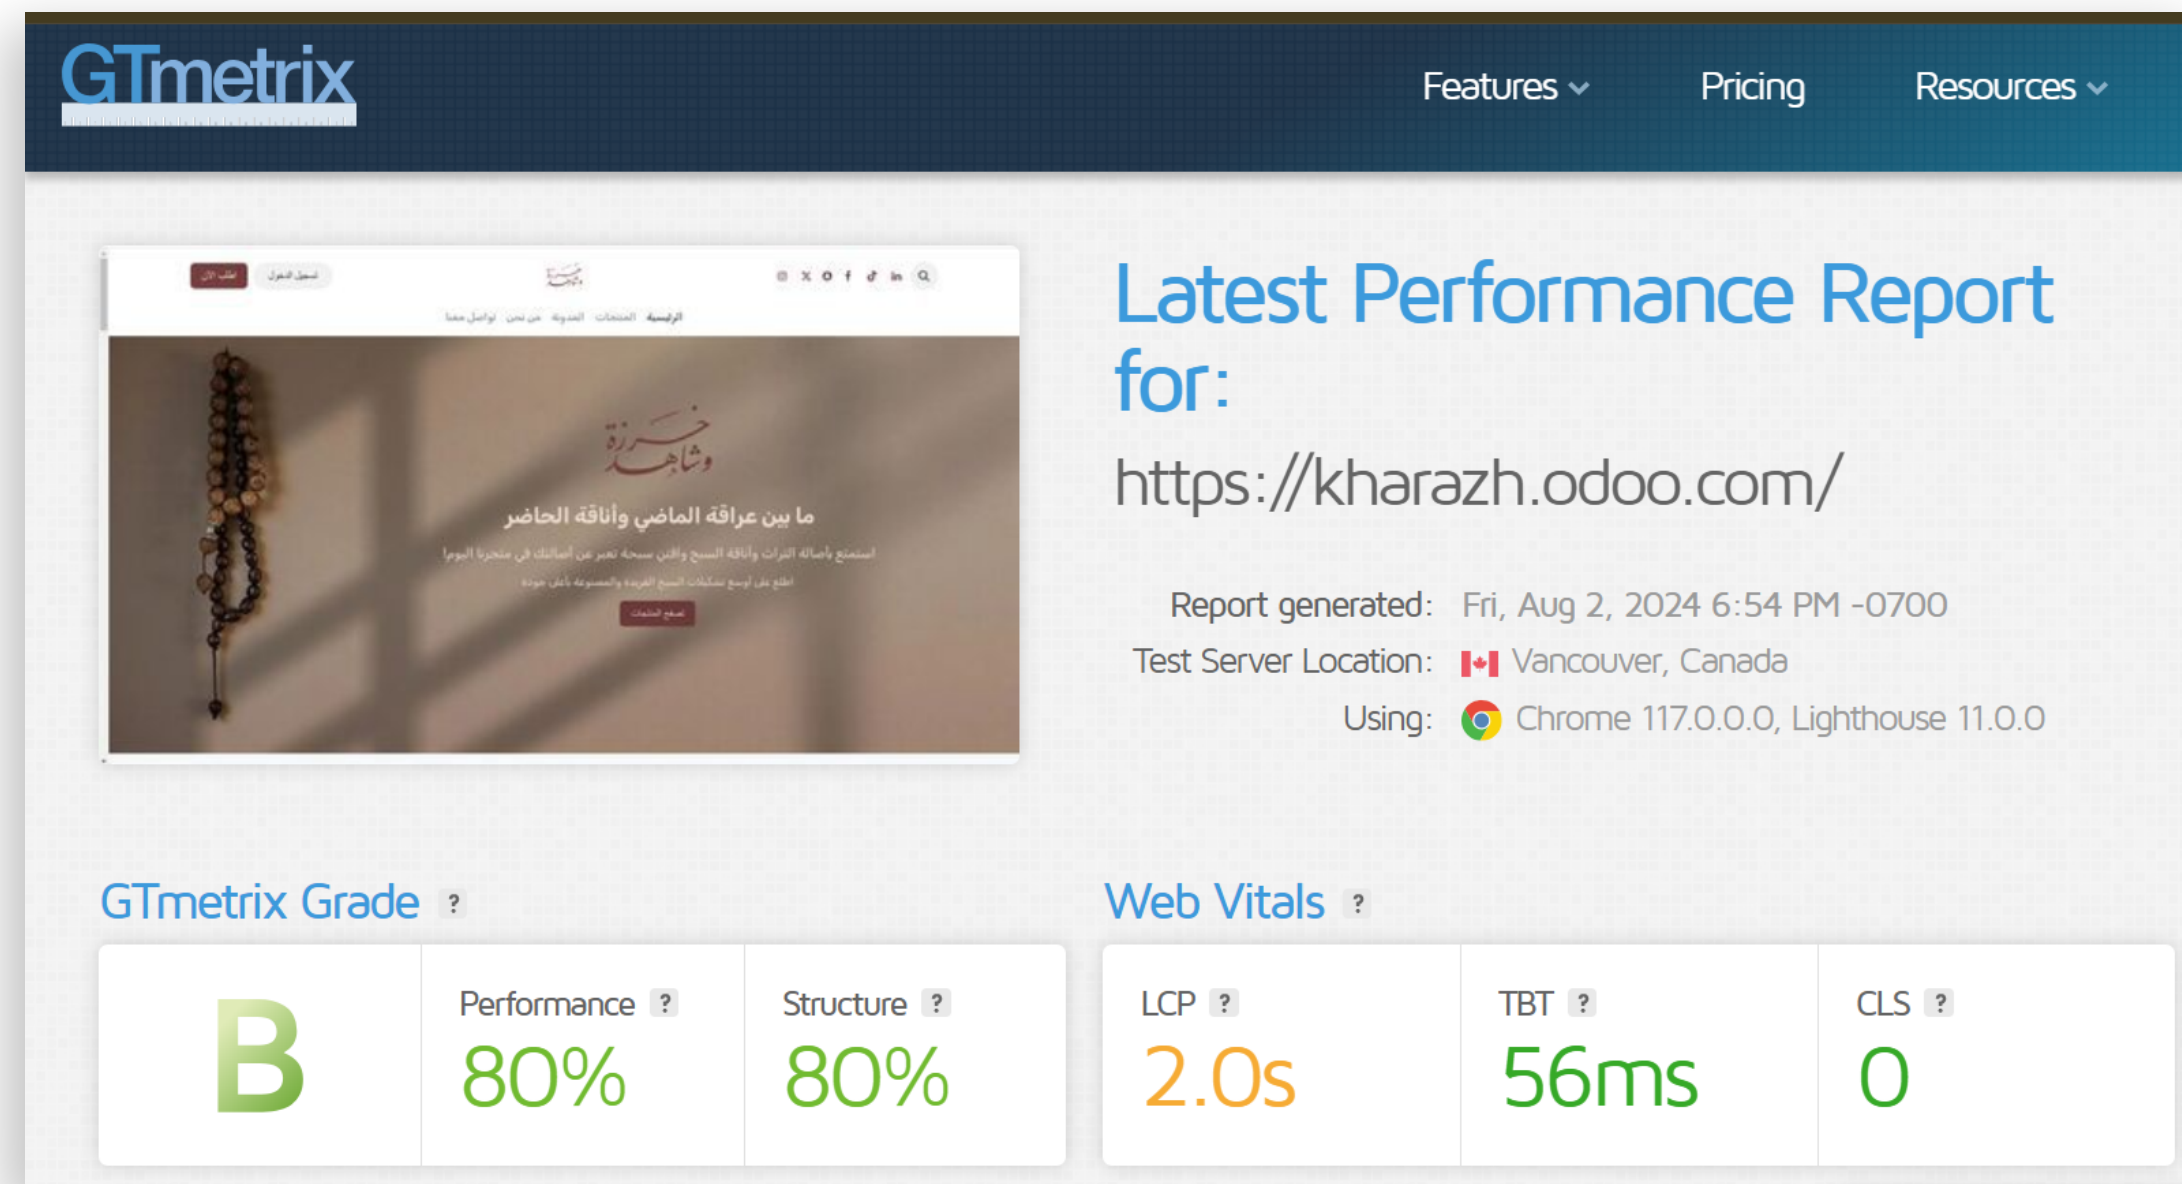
GTmetrix

Features Pricing Resources

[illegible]

ما بين عراقة الماضي وأناقة الحاضر

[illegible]

Latest Performance Report for:

https://kharazh.odoo.com/

Report generated: Fri, Aug 2, 2024 6:54 PM -0700

Test Server Location: Vancouver, Canada

Using: Chrome 117.0.0.0, Lighthouse 11.0.0

GTmetrix Grade ?

B

Performance ? 80%

Structure ? 80%

Web Vitals ?

LCP ? 2.0s

TBT ? 56ms

CLS ? 0